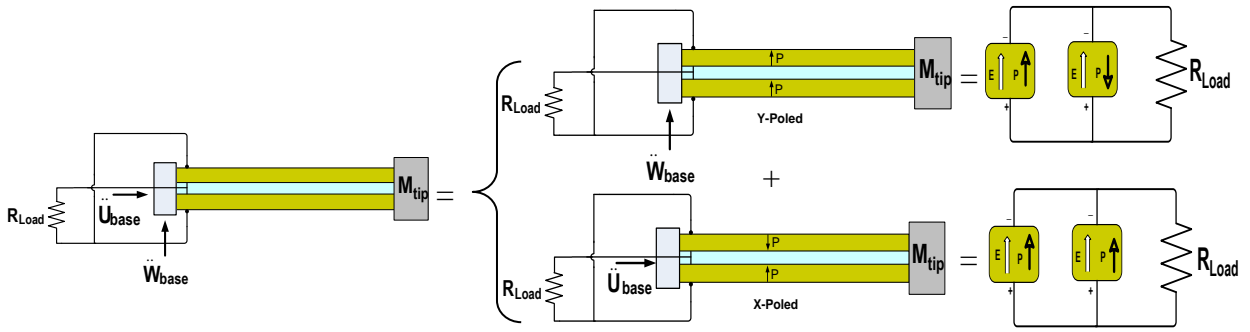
$R_{Load}$ $\ddot{U}_{base}$ $\ddot{W}_{base}$ $M_{tip}$ =

$R_{Load}$ P P $M_{tip}$ = − E P + − E P $R_{Load}$

$\ddot{W}_{base}$ Y-Poled

+

$R_{Load}$ $\ddot{U}_{base}$ P P $M_{tip}$ = − E P + − E P $R_{Load}$

X-Poled